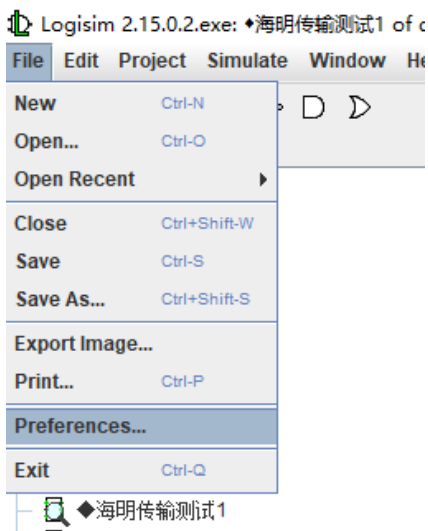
Logisim 2.15.0.2.exe: ♦海明传输测试1 of c

File Edit Project Simulate Window He

New Ctrl-N
Open... Ctrl-O
Open Recent
Close Ctrl+Shift-W
Save Ctrl-S
Save As... Ctrl+Shift-S
Export Image...
Print... Ctrl-P
Preferences...
Exit Ctrl-Q

♦海明传输测试1